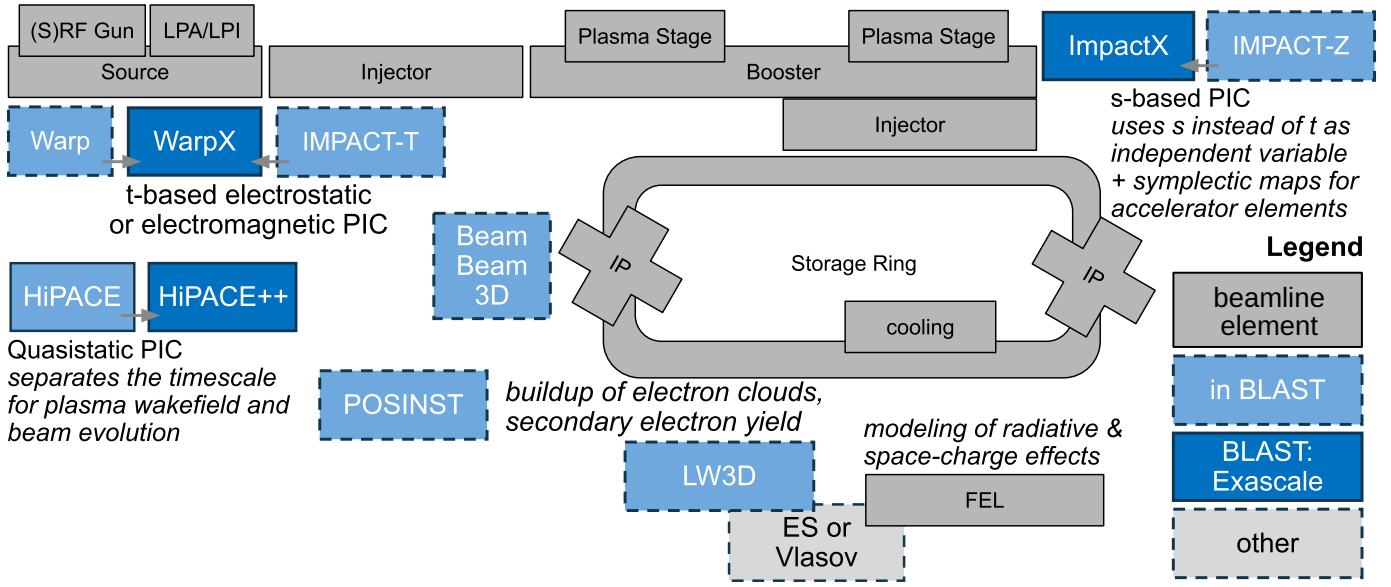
(S)RF Gun
LPA/LPI
Source
Injector
Plasma Stage
Plasma Stage
Booster
ImpactX
IMPACT-Z
s-based PIC
*uses s instead of t as independent variable + symplectic maps for accelerator elements*
Injector
Warp
WarpX
IMPACT-T
t-based electrostatic or electromagnetic PIC
Beam Beam 3D
IP
Storage Ring
IP
Legend
HiPACE
HiPACE++
Quasistatic PIC
*separates the timescale for plasma wakefield and beam evolution*
cooling
beamline element
POSINST
*buildup of electron clouds, secondary electron yield*
in BLAST
*modeling of radiative & space-charge effects*
BLAST: Exascale
LW3D
FEL
ES or Vlasov
other